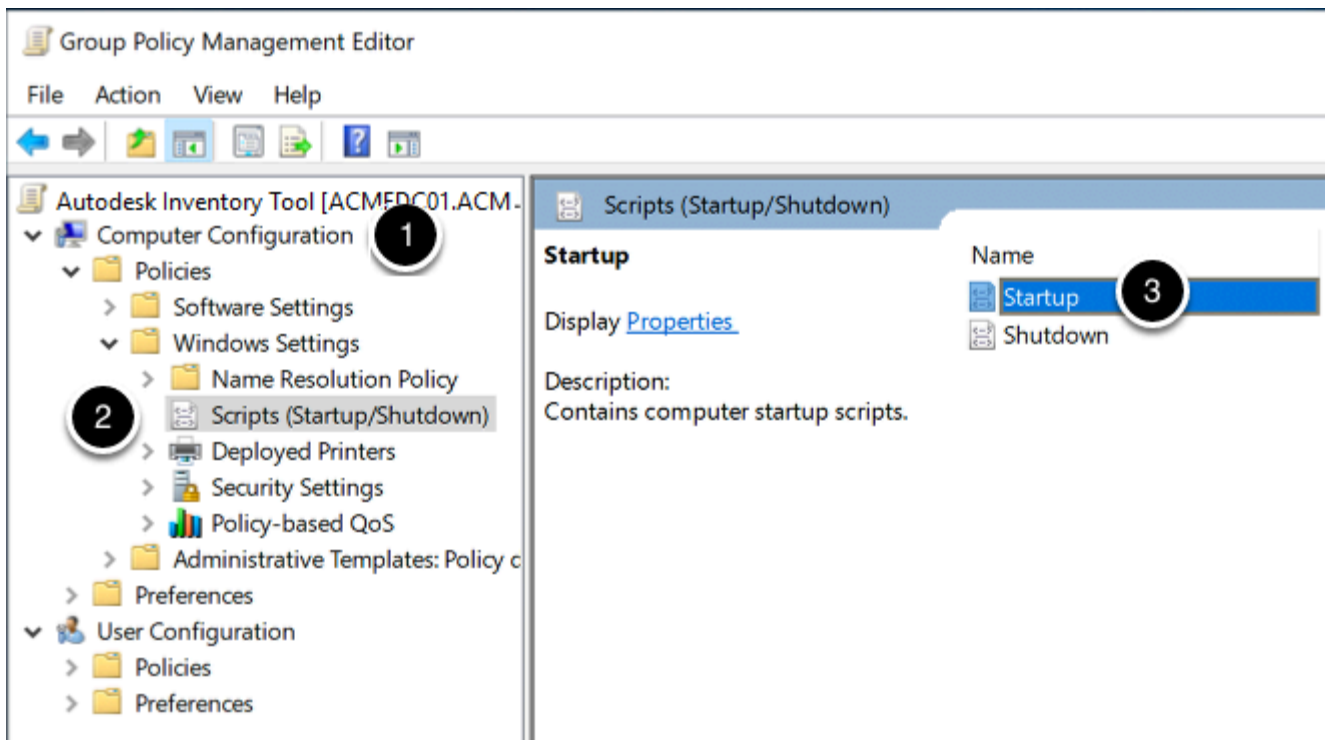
Group Policy Management Editor

File Action View Help

Autodesk Inventory Tool [ACMEDC01.ACM

Computer Configuration

1

Policies

Software Settings

Windows Settings

Name Resolution Policy

2

Scripts (Startup/Shutdown)

Deployed Printers

Security Settings

Policy-based QoS

Administrative Templates: Policy c

Preferences

User Configuration

Policies

Preferences

Scripts (Startup/Shutdown)

Startup

Display Properties

Description:
Contains computer startup scripts.

Name

Startup

3

Shutdown